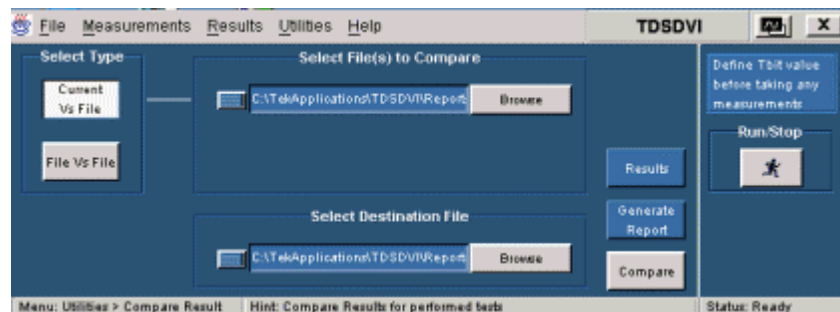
File Measurements Results Utilities Help TDSDVI X

Select Type

Current Vs File

File Vs File

Select File(s) to Compare

C:\TekApplications\TDSDVI\Report Browse

Select Destination File

C:\TekApplications\TDSDVI\Report Browse

Results

Generate Report

Compare

Define Tbit value before taking any measurements

Run/Stop

Menu: Utilities > Compare Result Hint: Compare Results for performed tests Status: Ready